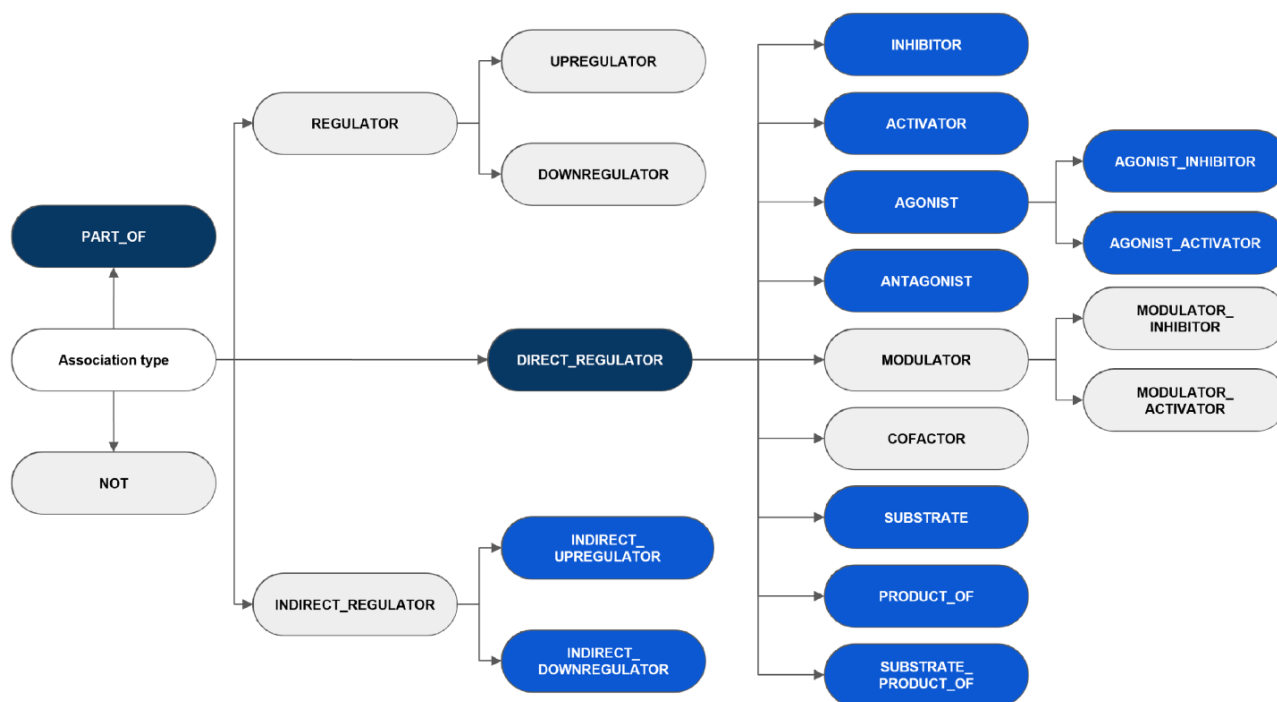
PART_OF

Association type

NOT

REGULATOR

UPREGULATOR

DOWNREGULATOR

DIRECT_REGULATOR

INDIRECT_REGULATOR

INDIRECT_ UPREGULATOR

INDIRECT_ DOWNREGULATOR

INHIBITOR

ACTIVATOR

AGONIST

AGONIST_INHIBITOR

AGONIST_ACTIVATOR

ANTAGONIST

MODULATOR

MODULATOR_ INHIBITOR

MODULATOR_ ACTIVATOR

COFACTOR

SUBSTRATE

PRODUCT_OF

SUBSTRATE_ PRODUCT_OF